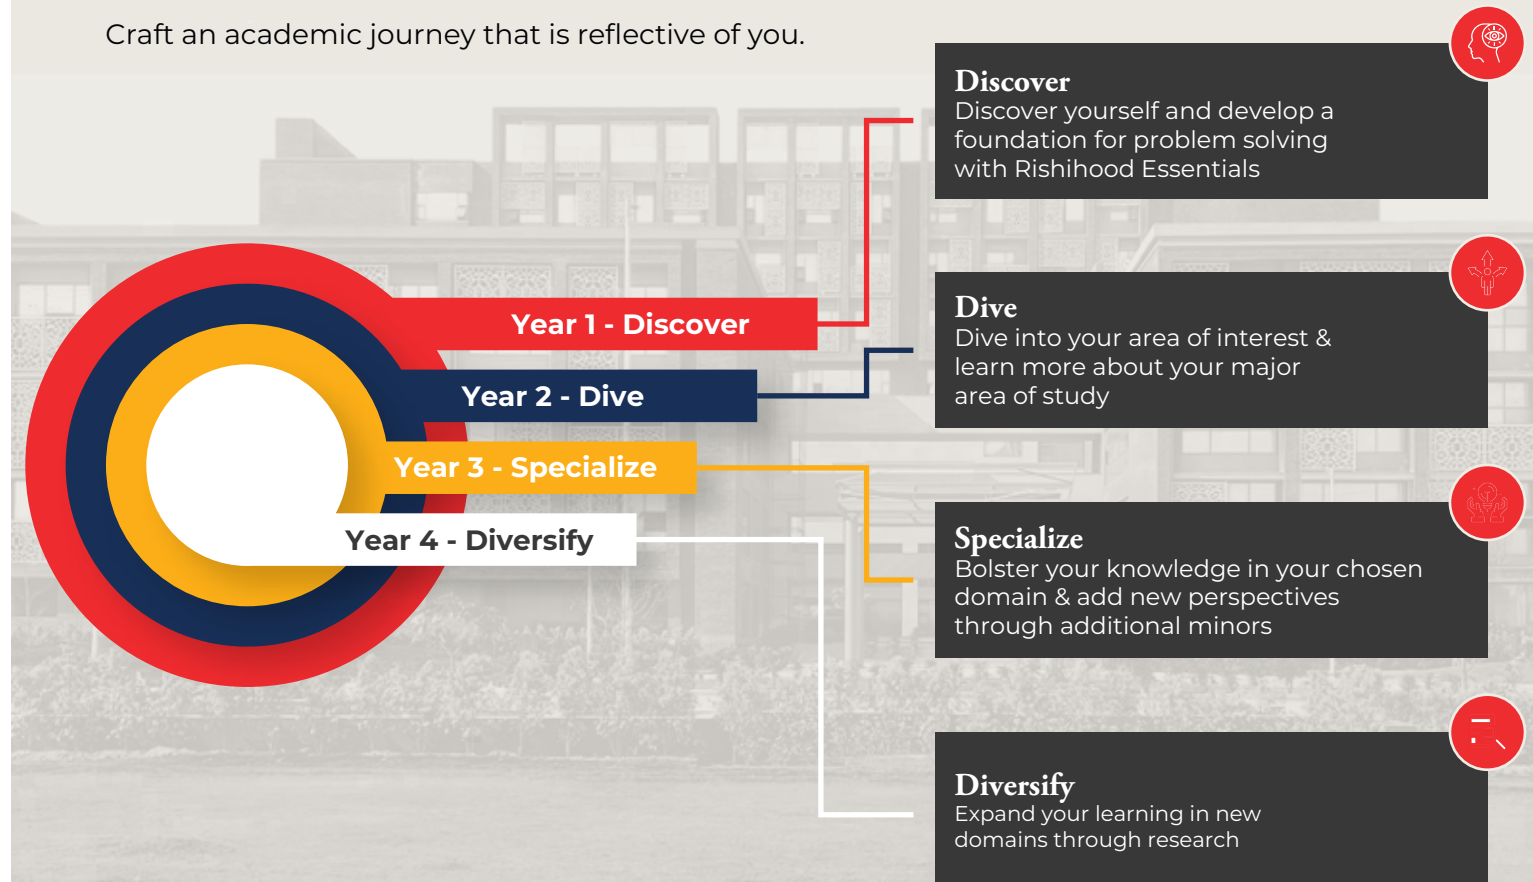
Craft an academic journey that is reflective of you.

Year 1 - Discover

Year 2 - Dive

Year 3 - Specialize

Year 4 - Diversify

Discover
Discover yourself and develop a foundation for problem solving with Rishihood Essentials

Dive
Dive into your area of interest & learn more about your major area of study

Specialize
Bolster your knowledge in your chosen domain & add new perspectives through additional minors

Diversify
Expand your learning in new domains through research